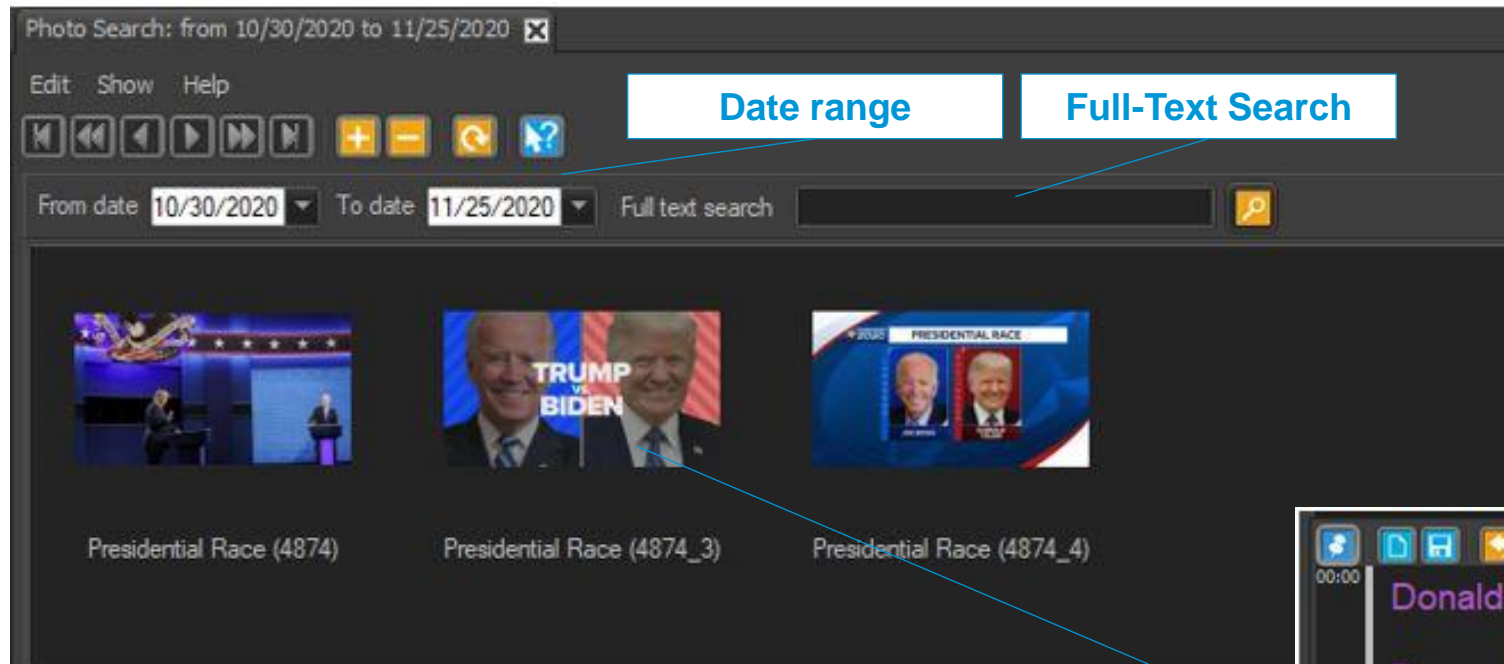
Photo Search: from 10/30/2020 to 11/25/2020

Edit Show Help

Date range

Full-Text Search

From date 10/30/2020 To date 11/25/2020 Full text search

TRUMP VS. BIDEN

PRESIDENTIAL RACE

Presidential Race (4874)

Presidential Race (4874_3)

Presidential Race (4874_4)

00:00

Donald